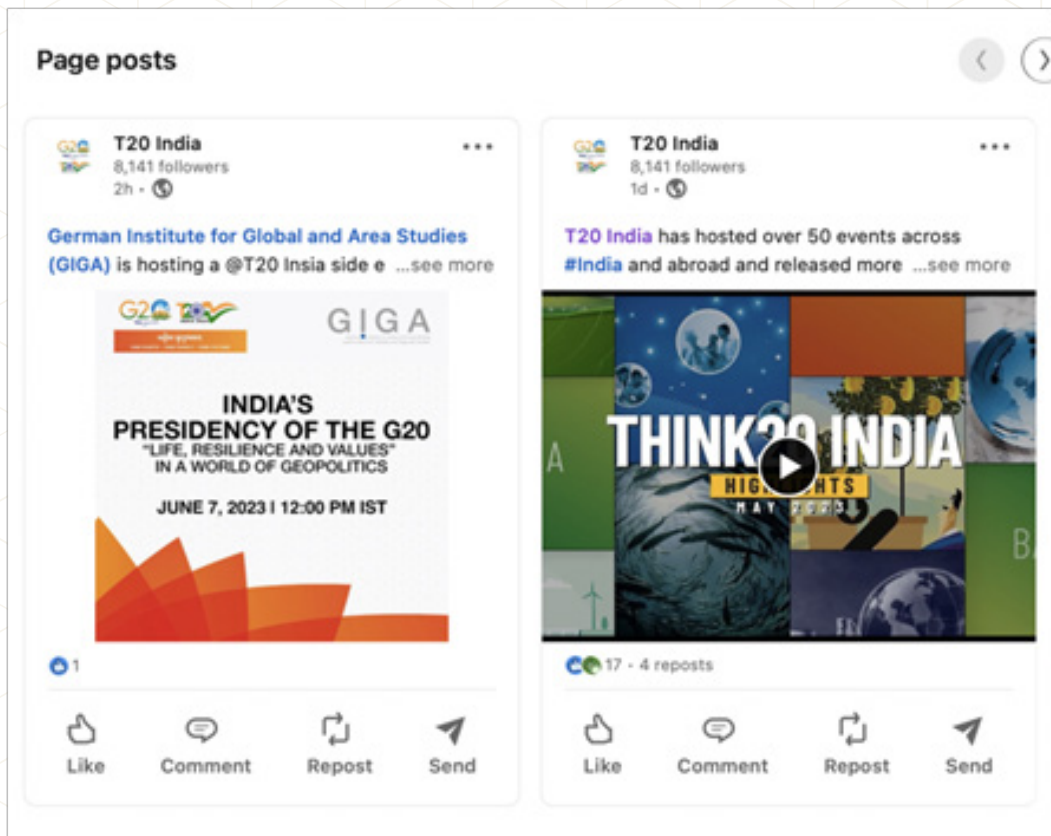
Page posts

T20 India
8,141 followers
2h •

German Institute for Global and Area Studies (GIGA) is hosting a @T20 Insia side e ...see more

G20 T20

GIGA

INDIA'S PRESIDENCY OF THE G20
"LIFE, RESILIENCE AND VALUES" IN A WORLD OF GEOPOLITICS

JUNE 7, 2023 I 12:00 PM IST

1

Like Comment Repost Send

T20 India
8,141 followers
1d •

T20 India has hosted over 50 events across #India and abroad and released more ...see more

THINK20 INDIA
HIGHLIGHTS
MAY 2023

17 • 4 reposts

Like Comment Repost Send